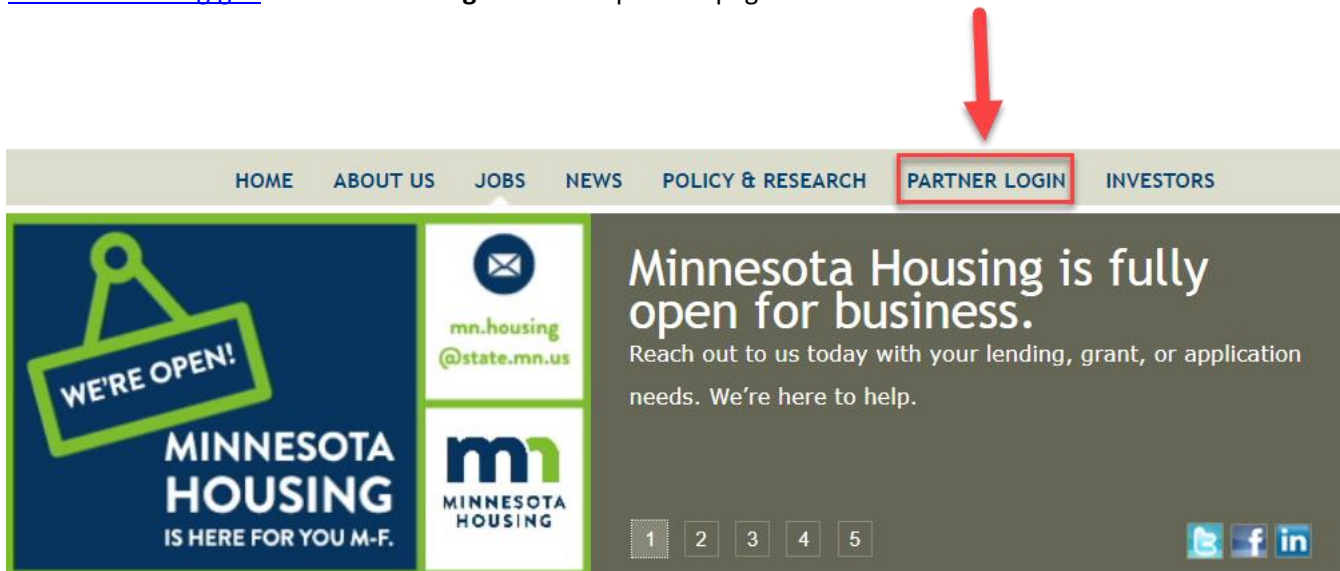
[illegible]

HOME ABOUT US JOBS NEWS POLICY & RESEARCH PARTNER LOGIN INVESTORS

WE'RE OPEN!

MINNESOTA HOUSING IS HERE FOR YOU M-F.

mn.housing @state.mn.us

MINNESOTA HOUSING

Minnesota Housing is fully open for business.

Reach out to us today with your lending, grant, or application needs. We're here to help.

1 2 3 4 5